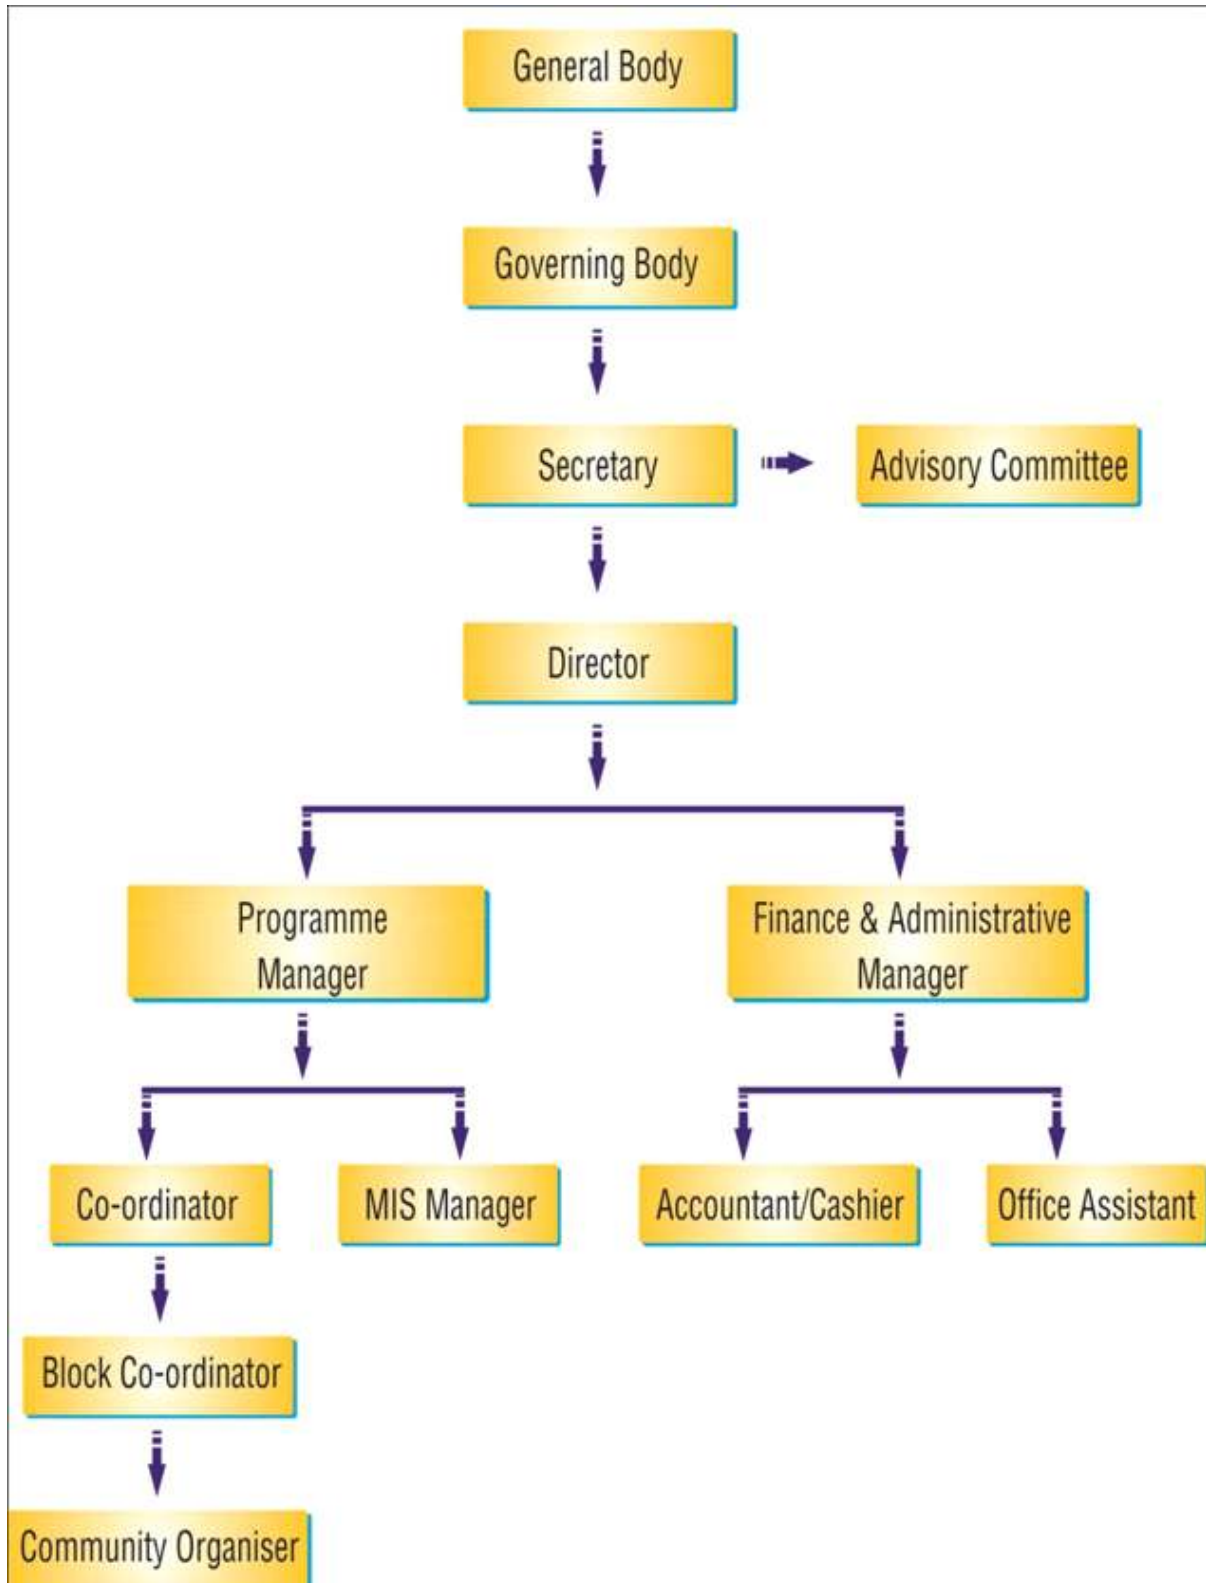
General Body

Governing Body

Secretary

Advisory Committee

Director

Programme Manager

Finance & Administrative Manager

Co-ordinator

MIS Manager

Accountant/Cashier

Office Assistant

Block Co-ordinator

Community Organiser